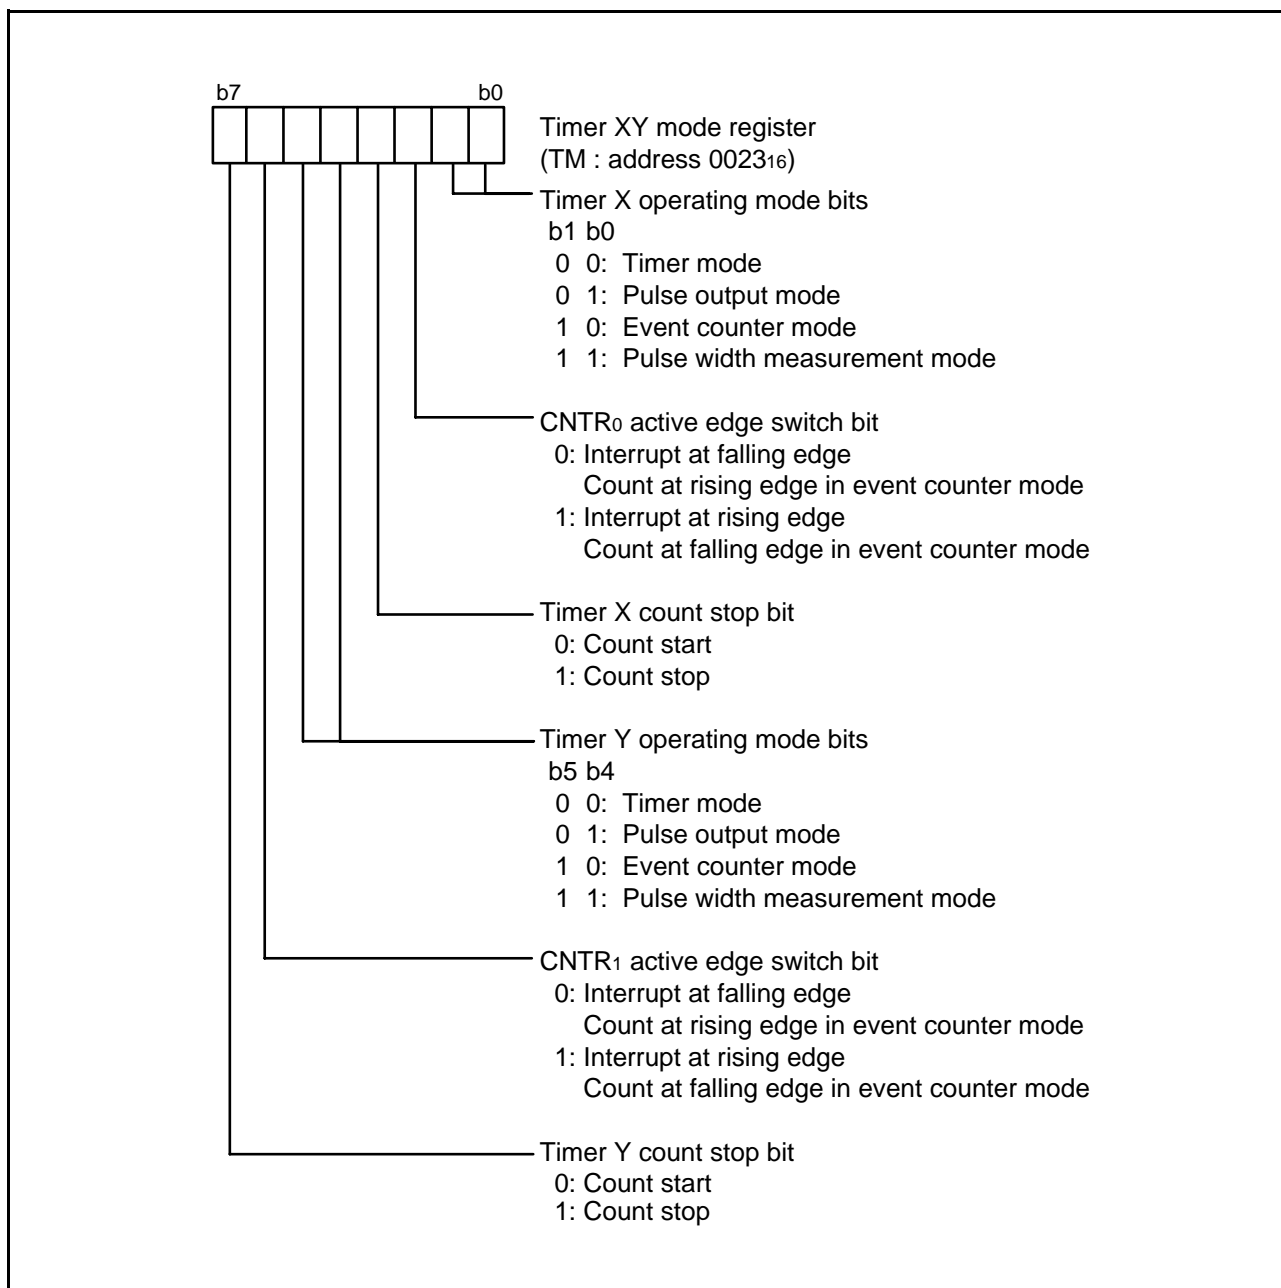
b7 b0

Timer XY mode register
(TM : address $0023_{16}$)

Timer X operating mode bits
b1 b0
0 0: Timer mode
0 1: Pulse output mode
1 0: Event counter mode
1 1: Pulse width measurement mode

$CNTR_0$ active edge switch bit
0: Interrupt at falling edge
Count at rising edge in event counter mode
1: Interrupt at rising edge
Count at falling edge in event counter mode

Timer X count stop bit
0: Count start
1: Count stop

Timer Y operating mode bits
b5 b4
0 0: Timer mode
0 1: Pulse output mode
1 0: Event counter mode
1 1: Pulse width measurement mode

$CNTR_1$ active edge switch bit
0: Interrupt at falling edge
Count at rising edge in event counter mode
1: Interrupt at rising edge
Count at falling edge in event counter mode

Timer Y count stop bit
0: Count start
1: Count stop